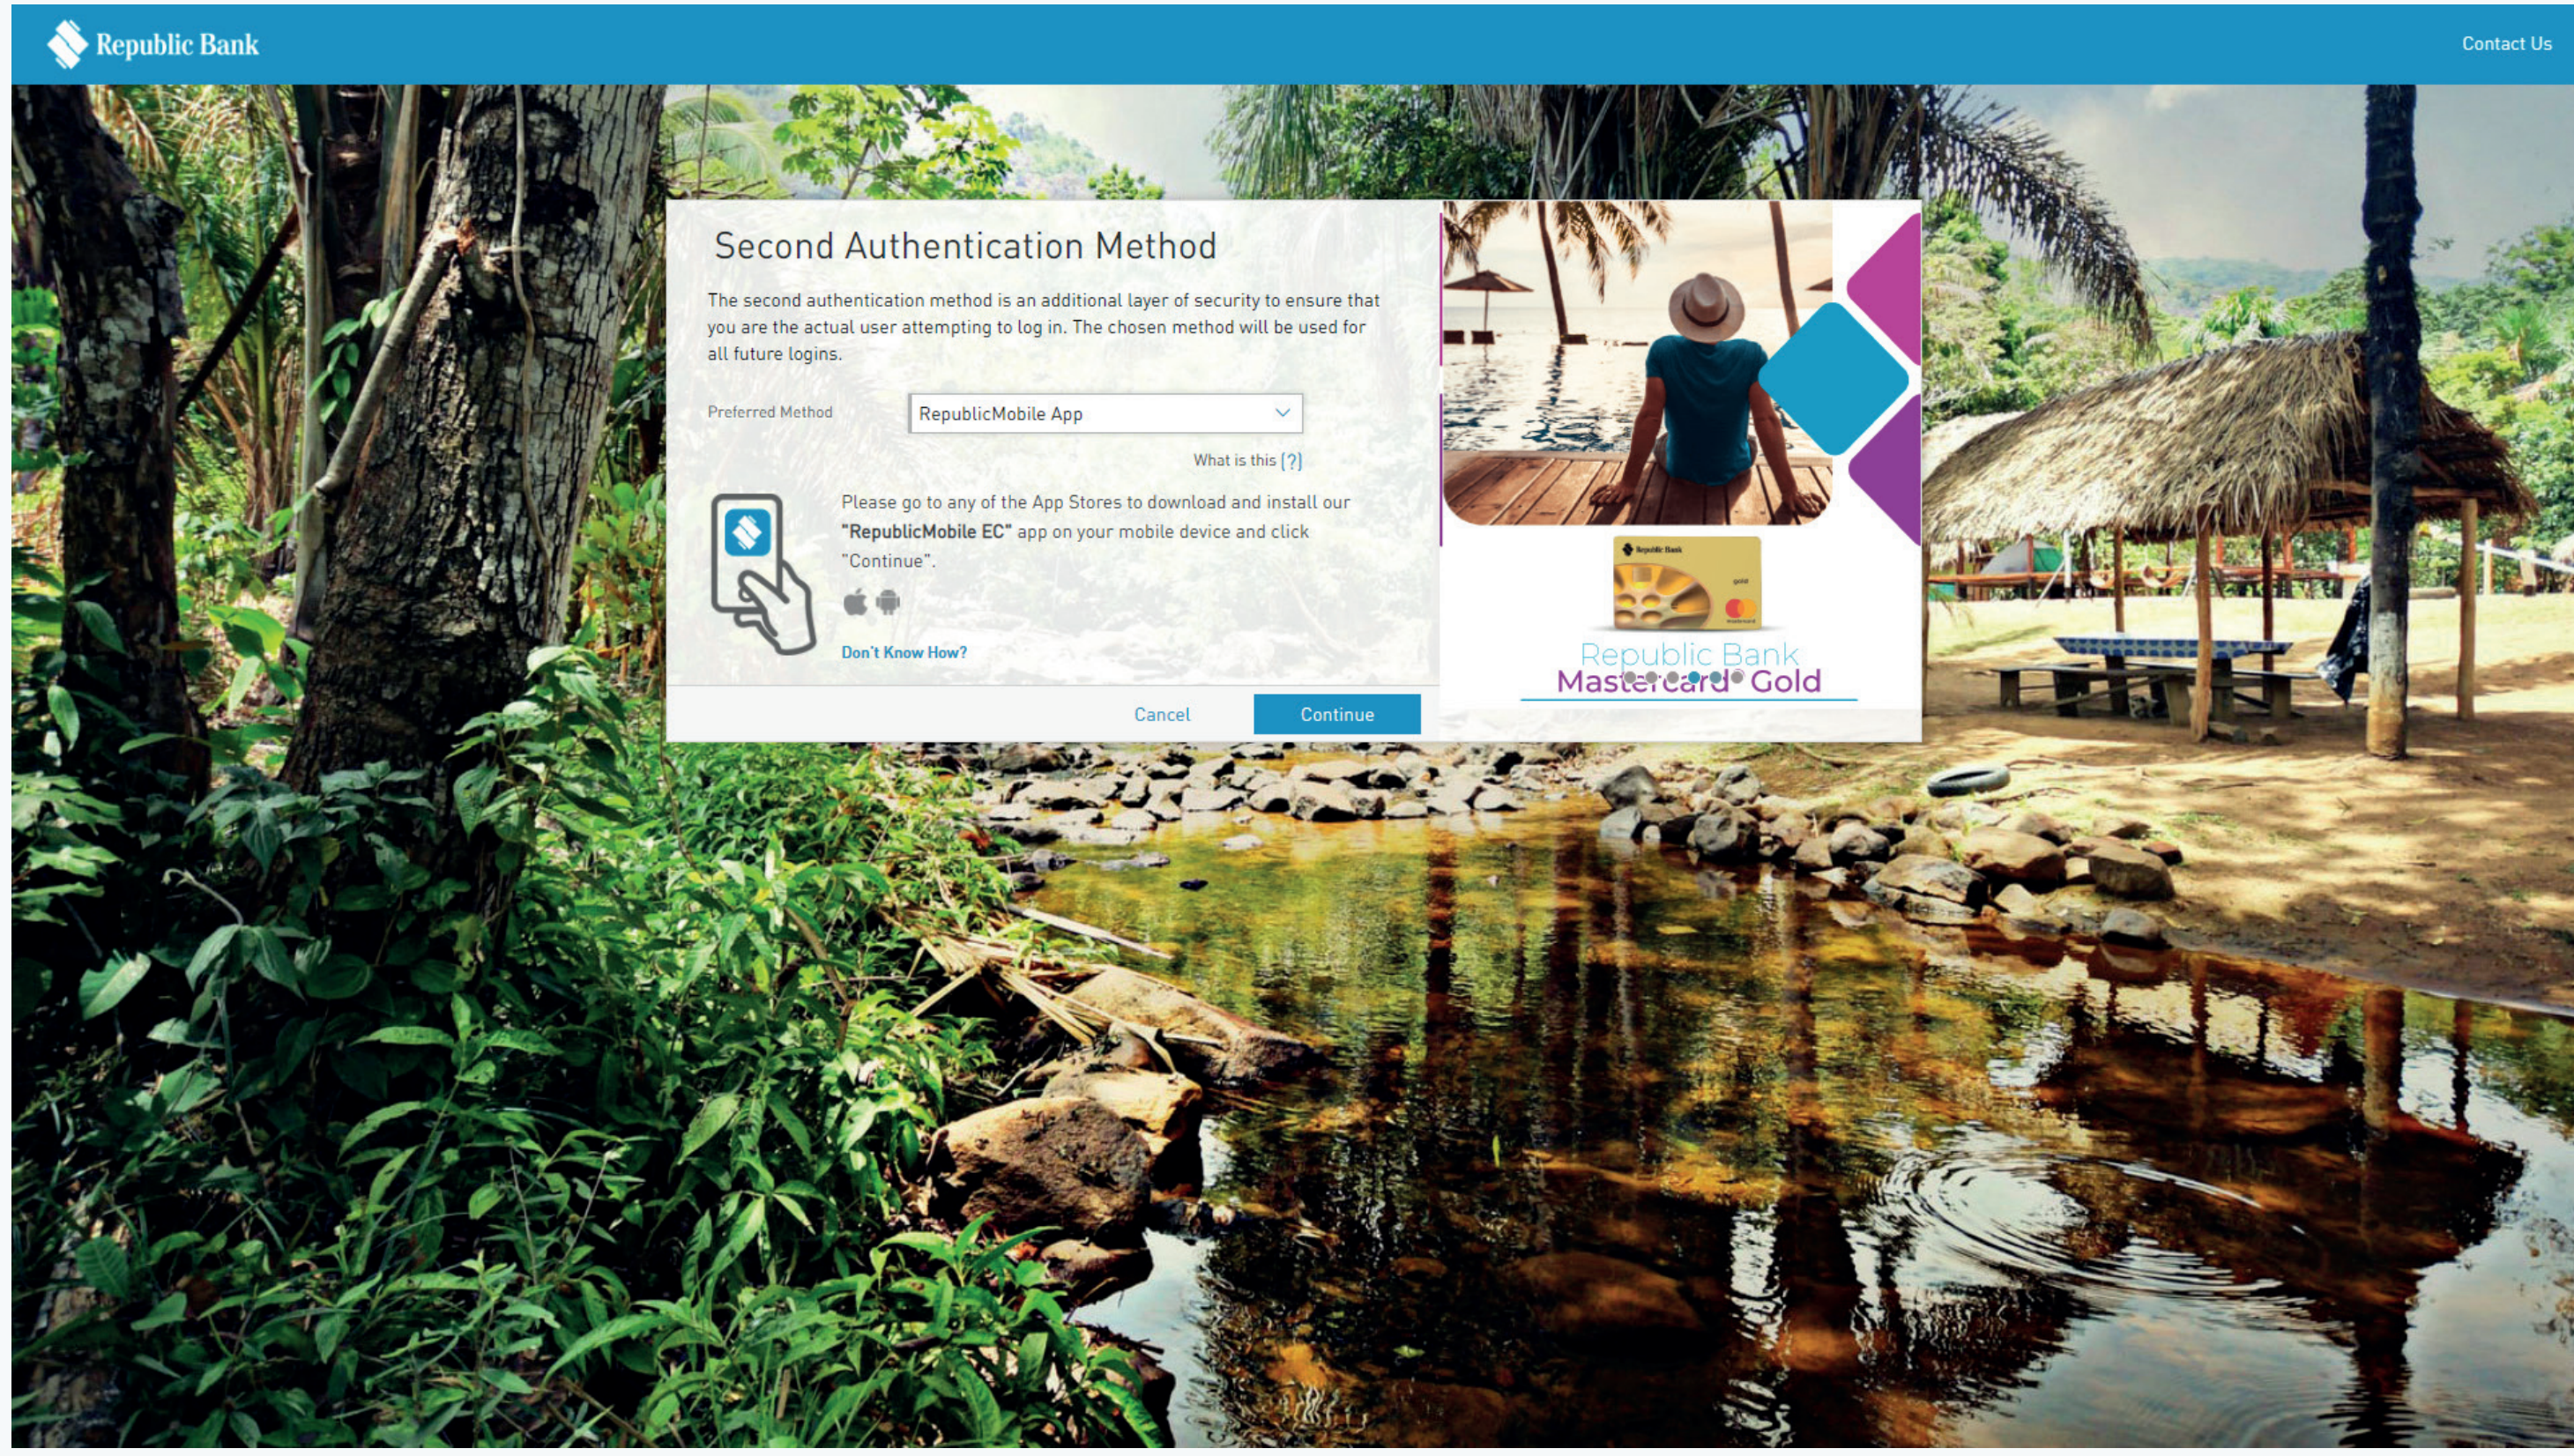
Republic Bank

Contact Us

Second Authentication Method

The second authentication method is an additional layer of security to ensure that you are the actual user attempting to log in. The chosen method will be used for all future logins.

Preferred Method

RepublicMobile App

What is this [?]

Please go to any of the App Stores to download and install our "RepublicMobile EC" app on your mobile device and click "Continue".

Don't Know How?

Cancel

Continue

Republic Bank

Republic Bank
Mastercard Gold